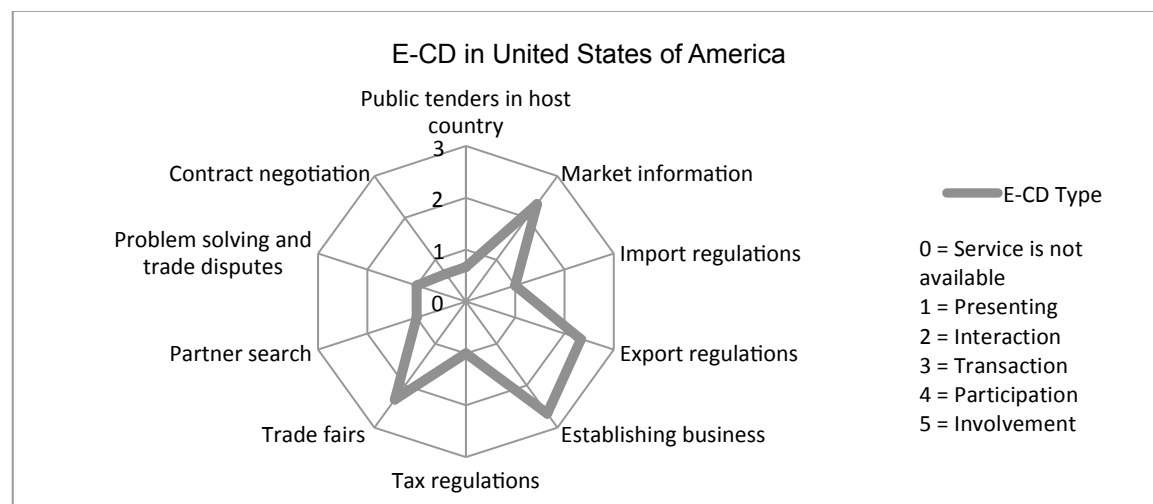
E-CD in United States of America

Public tenders in host country

3

2

1

0

Market information

Import regulations

Export regulations

Establishing business

Tax regulations

Trade fairs

Partner search

Problem solving and trade disputes

Contract negotiation

E-CD Type

0 = Service is not available
1 = Presenting
2 = Interaction
3 = Transaction
4 = Participation
5 = Involvement